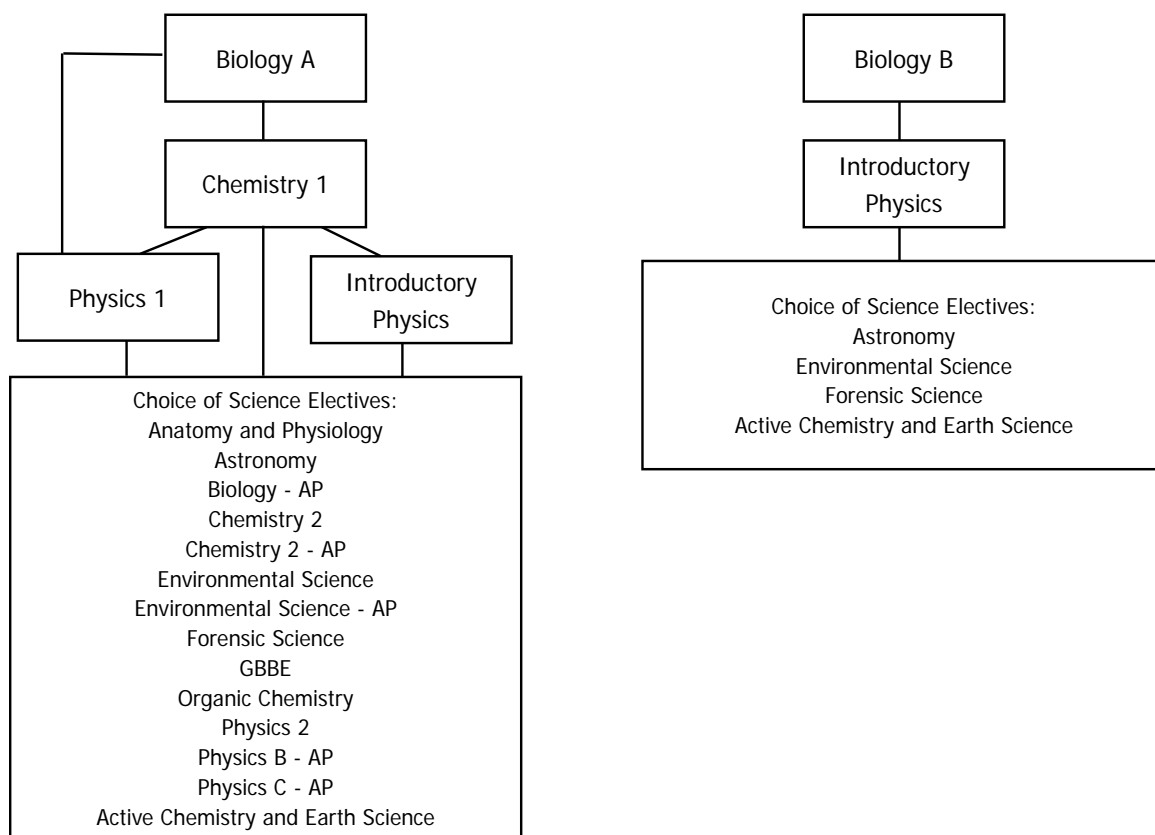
Biology A

Chemistry 1

Physics 1

Introductory Physics

Choice of Science Electives:
Anatomy and Physiology
Astronomy
Biology - AP
Chemistry 2
Chemistry 2 - AP
Environmental Science
Environmental Science - AP
Forensic Science
GBBE
Organic Chemistry
Physics 2
Physics B - AP
Physics C - AP
Active Chemistry and Earth Science

Biology B

Introductory Physics

Choice of Science Electives:
Astronomy
Environmental Science
Forensic Science
Active Chemistry and Earth Science